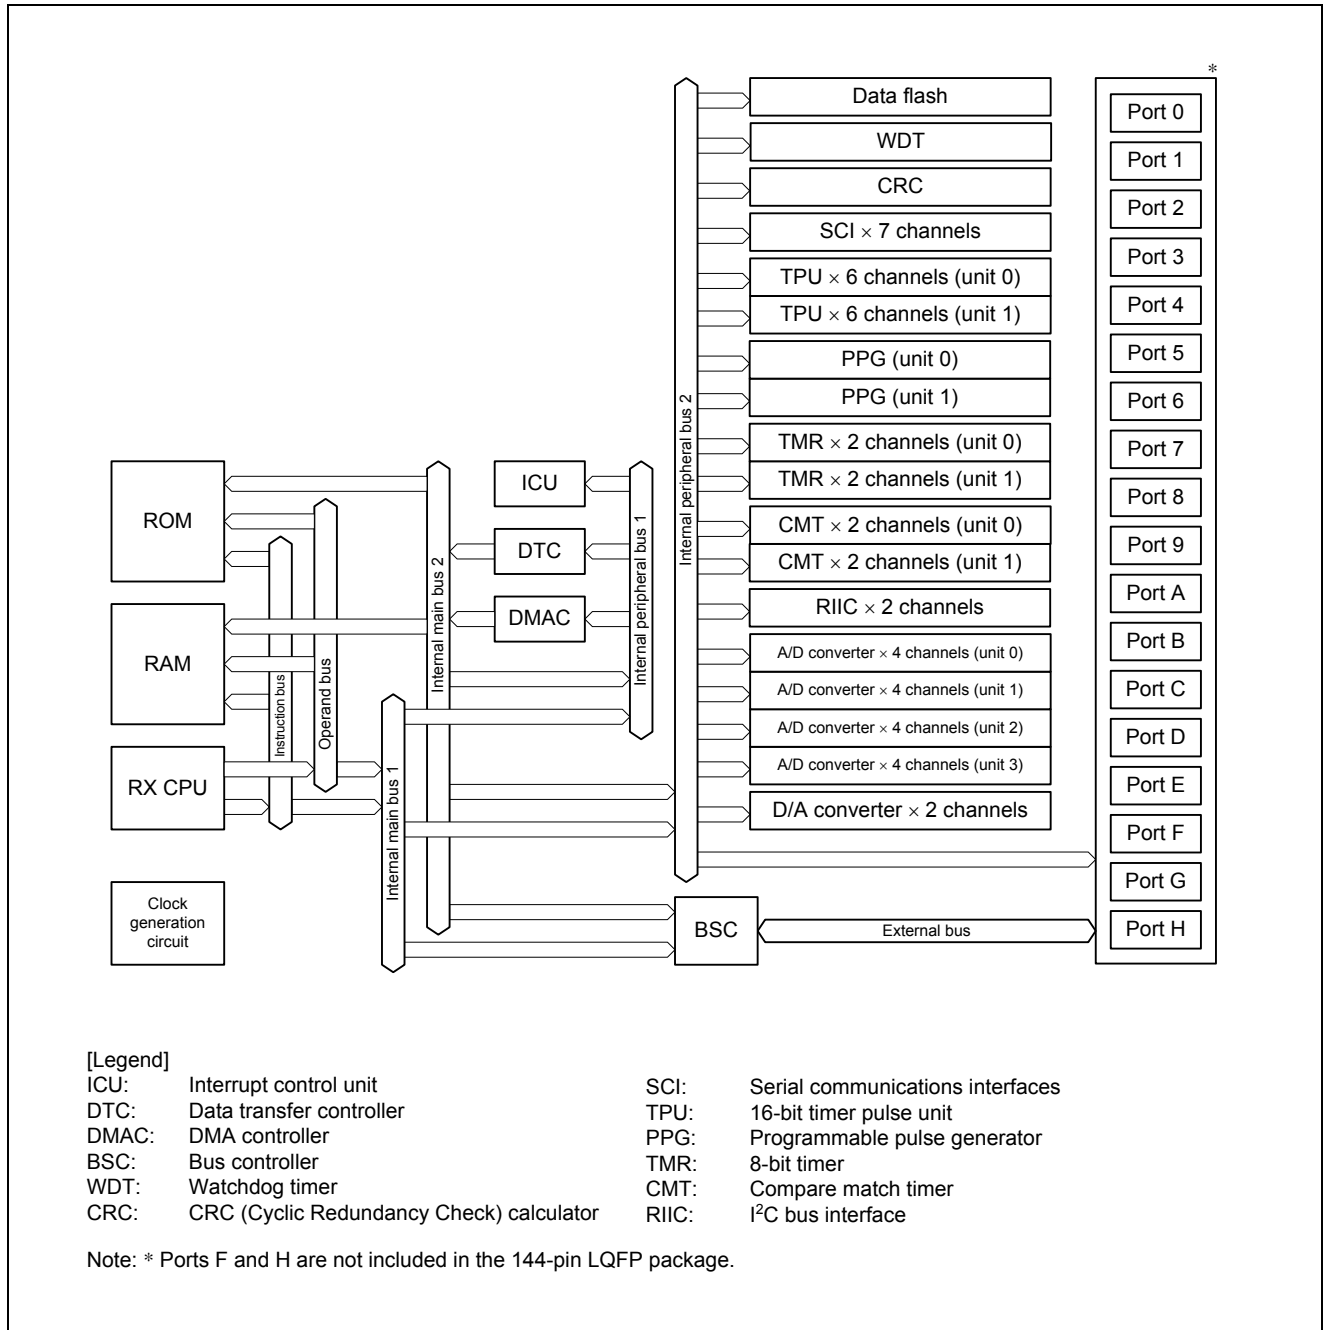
*

Data flash
WDT
CRC
SCI $\times$ 7 channels
TPU $\times$ 6 channels (unit 0)
TPU $\times$ 6 channels (unit 1)
PPG (unit 0)
PPG (unit 1)
TMR $\times$ 2 channels (unit 0)
TMR $\times$ 2 channels (unit 1)
CMT $\times$ 2 channels (unit 0)
CMT $\times$ 2 channels (unit 1)
RIIC $\times$ 2 channels
A/D converter $\times$ 4 channels (unit 0)
A/D converter $\times$ 4 channels (unit 1)
A/D converter $\times$ 4 channels (unit 2)
A/D converter $\times$ 4 channels (unit 3)
D/A converter $\times$ 2 channels

Port 0
Port 1
Port 2
Port 3
Port 4
Port 5
Port 6
Port 7
Port 8
Port 9
Port A
Port B
Port C
Port D
Port E
Port F
Port G
Port H

ROM
RAM
RX CPU
Clock generation circuit
Instruction bus
Operand bus
Internal main bus 1
Internal main bus 2
ICU
DTC
DMAC
Internal peripheral bus 1
Internal peripheral bus 2
BSC
External bus

[Legend]
ICU: Interrupt control unit
DTC: Data transfer controller
DMAC: DMA controller
BSC: Bus controller
WDT: Watchdog timer
CRC: CRC (Cyclic Redundancy Check) calculator
SCI: Serial communications interfaces
TPU: 16-bit timer pulse unit
PPG: Programmable pulse generator
TMR: 8-bit timer
CMT: Compare match timer
RIIC: $I^2C$ bus interface

Note: * Ports F and H are not included in the 144-pin LQFP package.